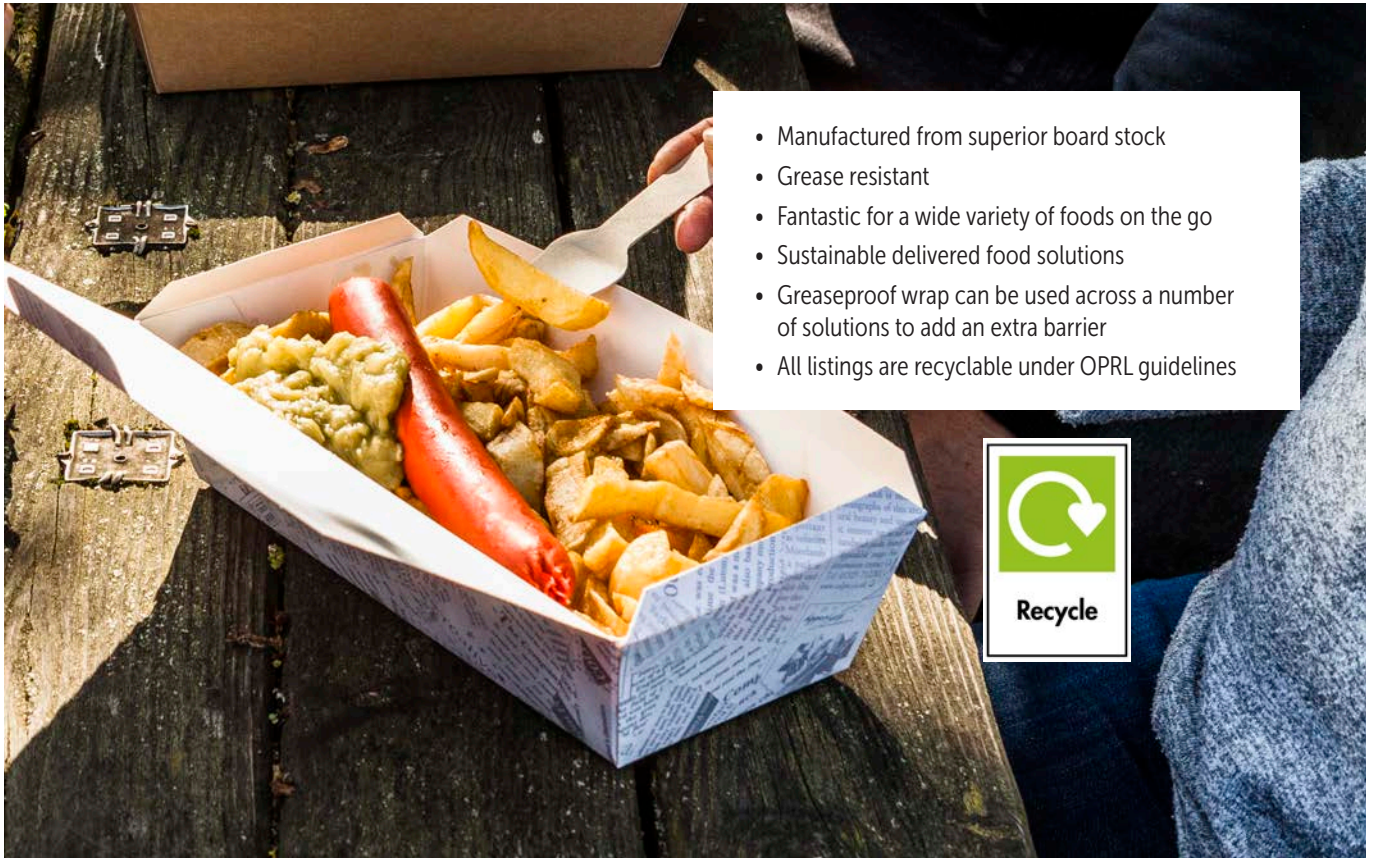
- Manufactured from superior board stock
- Grease resistant
- Fantastic for a wide variety of foods on the go
- Sustainable delivered food solutions
- Greaseproof wrap can be used across a number of solutions to add an extra barrier
- All listings are recyclable under OPRL guidelines

Recycle